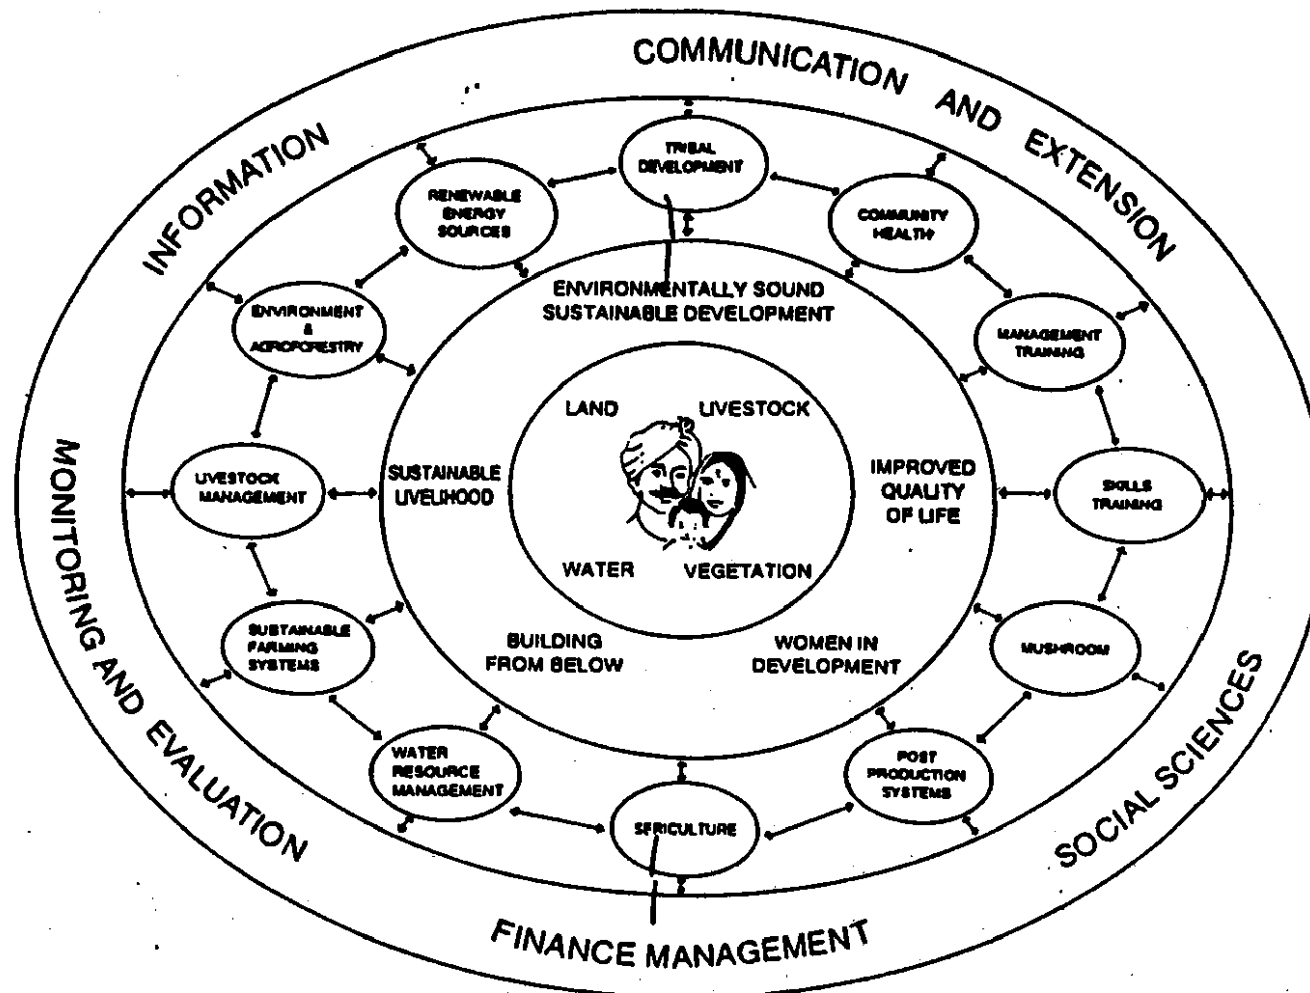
COMMUNICATION AND EXTENSION

INFORMATION

MONITORING AND EVALUATION

SOCIAL SCIENCES

FINANCE MANAGEMENT

TRIBAL DEVELOPMENT

COMMUNITY HEALTH

MANAGEMENT TRAINING

SKILLS TRAINING

MUSHROOM

POST PRODUCTION SYSTEMS

SERICULTURE

WATER RESOURCE MANAGEMENT

SUSTAINABLE FARMING SYSTEMS

LIVESTOCK MANAGEMENT

ENVIRONMENT & AGROFORESTRY

RENEWABLE ENERGY SOURCES

ENVIRONMENTALLY SOUND SUSTAINABLE DEVELOPMENT

SUSTAINABLE LIVELIHOOD

IMPROVED QUALITY OF LIFE

BUILDING FROM BELOW

WOMEN IN DEVELOPMENT

LAND

LIVESTOCK

WATER

VEGETATION